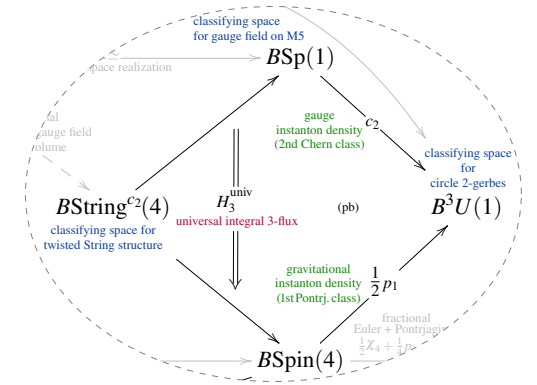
classifying space for gauge field on M5

pace realization

$B\mathrm{Sp}(1)$

al auge field olume

gauge instanton density (2nd Chern class)

$c_2$

classifying space for circle 2-gerbes

$B\mathrm{String}^{c_2}(4)$

classifying space for twisted String structure

$H_3^{\mathrm{univ}}$

universal integral 3-flux

(pb)

$B^3U(1)$

gravitational instanton density (1st Pontrj. class)

$\frac{1}{2}p_1$

fractional Euler + Pontrjagi

$\frac{1}{2}\chi_4 + \frac{1}{4}p$

$B\mathrm{Spin}(4)$